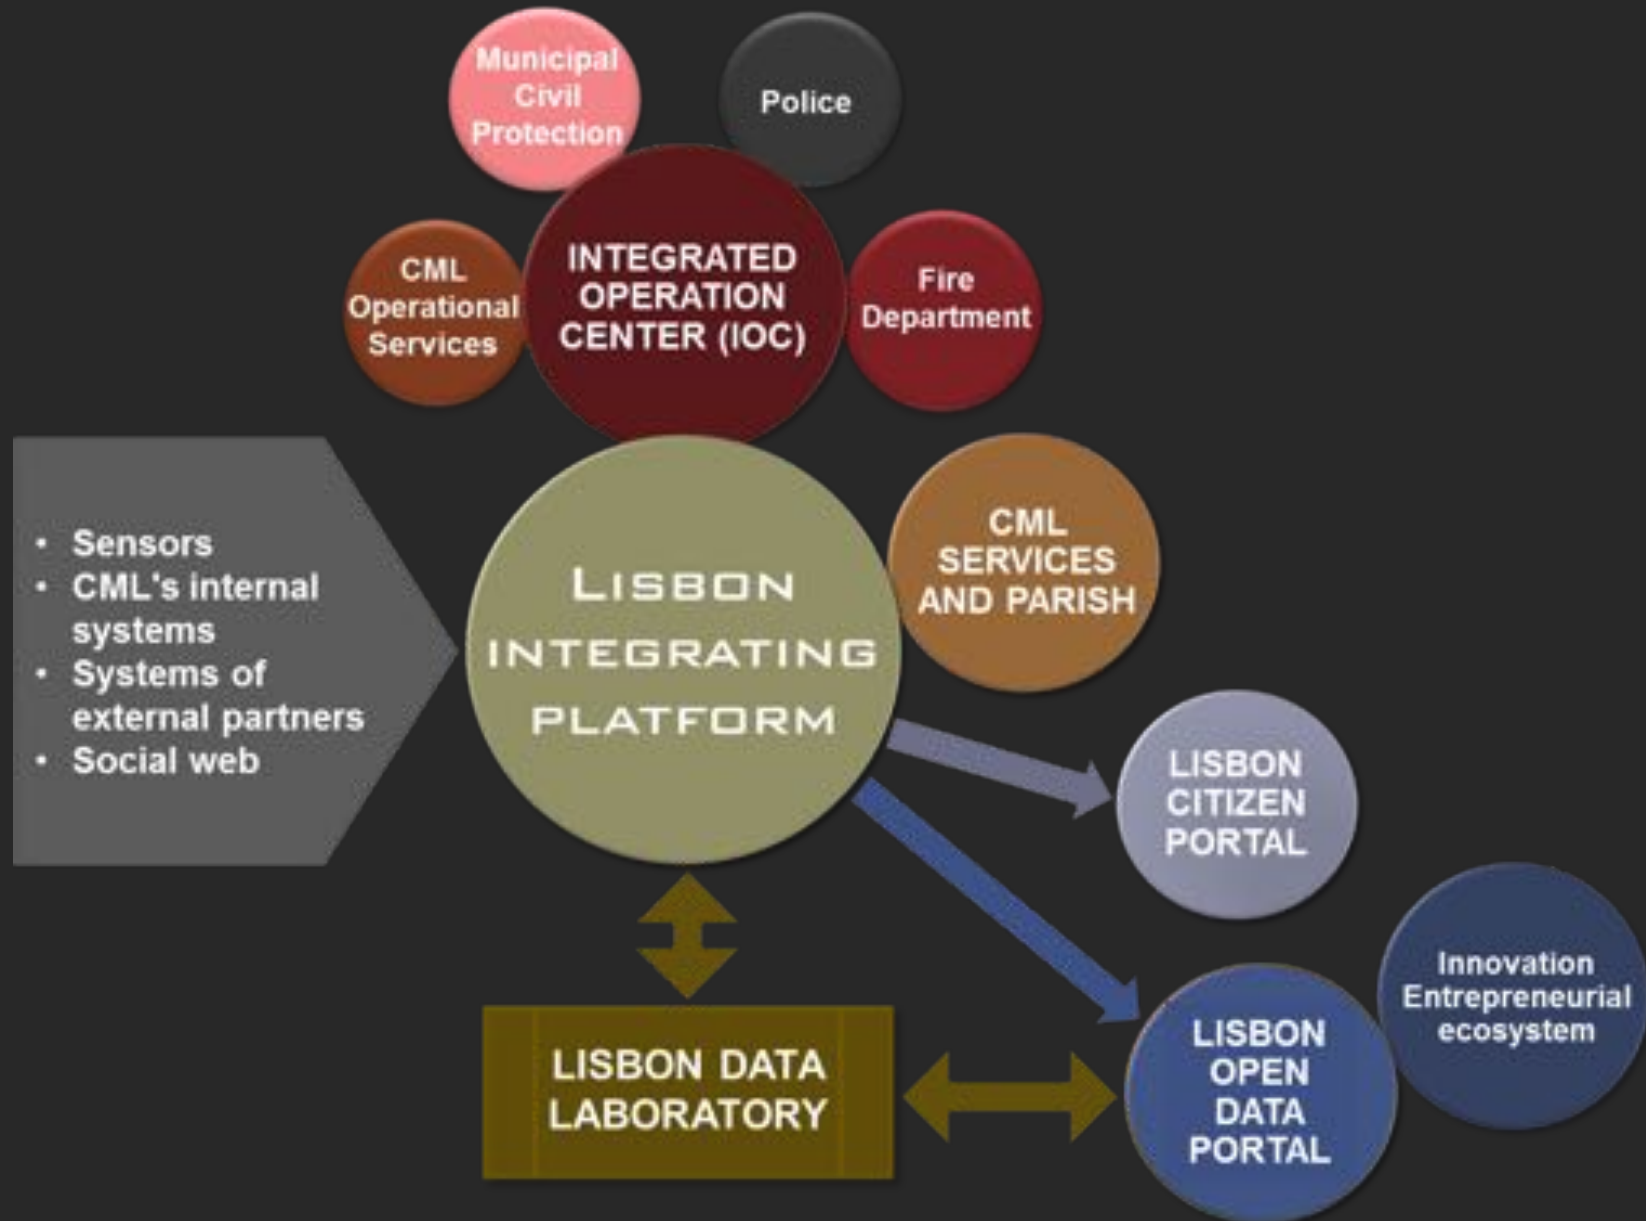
Municipal Civil Protection

Police

CML Operational Services

INTEGRATED OPERATION CENTER (IOC)

Fire Department

- Sensors
- CML's internal systems
- Systems of external partners
- Social web

LISBON INTEGRATING PLATFORM

CML SERVICES AND PARISH

LISBON CITIZEN PORTAL

Innovation Entrepreneurial ecosystem

LISBON DATA LABORATORY

LISBON OPEN DATA PORTAL